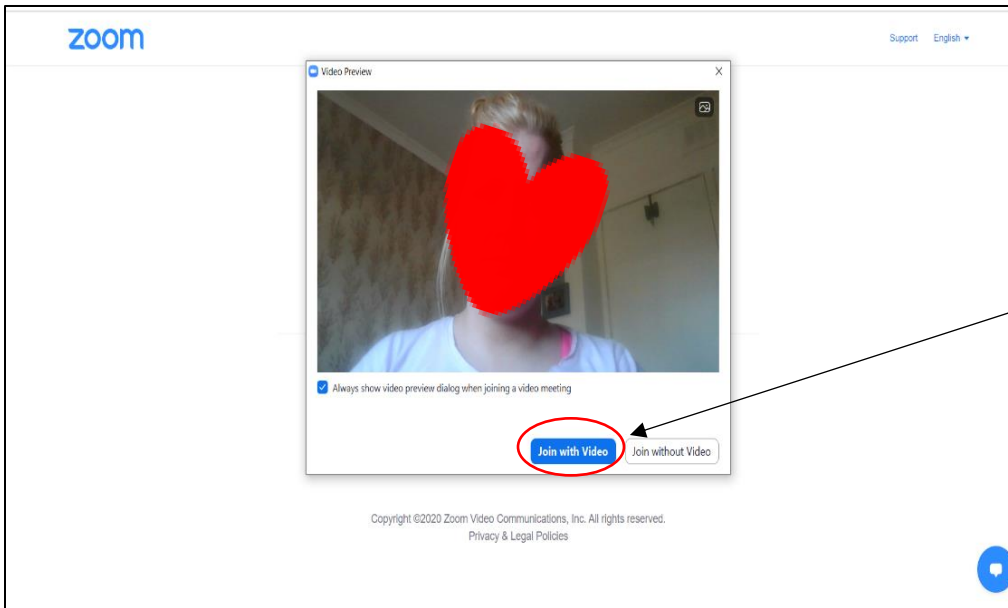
zoom

Support English

Video Preview

Always show video preview dialog when joining a video meeting

Join with Video

Join without Video

Copyright ©2020 Zoom Video Communications, Inc. All rights reserved.
Privacy & Legal Policies